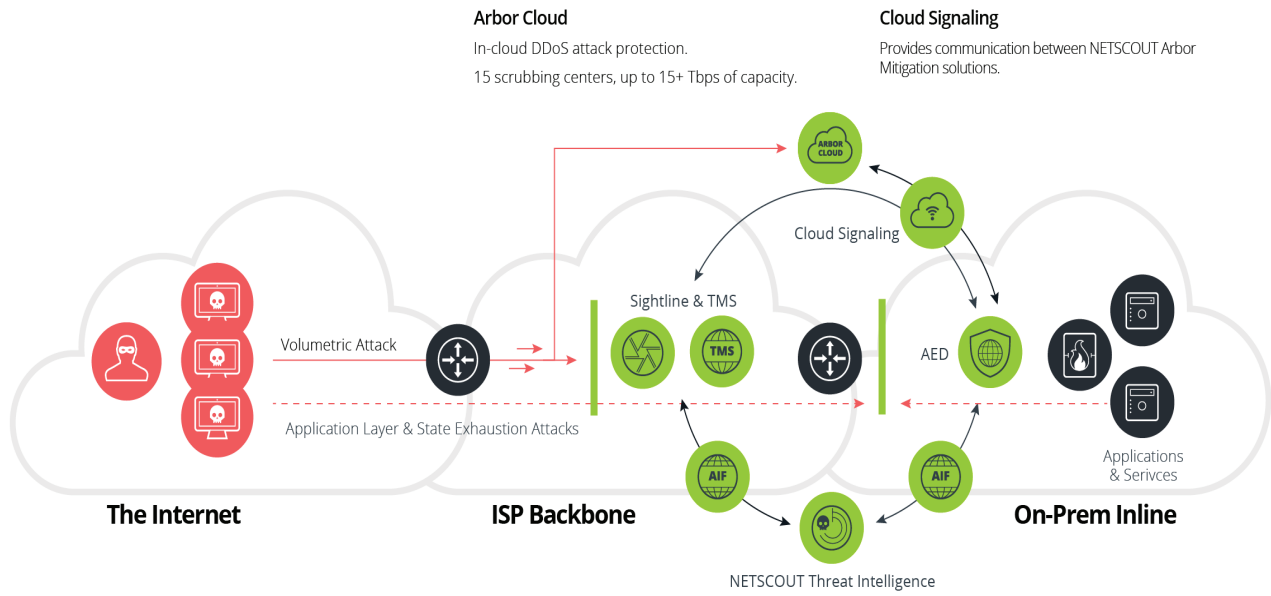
Arbor Cloud
In-cloud DDoS attack protection.
15 scrubbing centers, up to 15+ Tbps of capacity.

Cloud Signaling
Provides communication between NETSCOUT Arbor Mitigation solutions.

ARBOR CLOUD

Cloud Signaling

Sightline & TMS

TMS

AED

Volumetric Attack

Application Layer & State Exhaustion Attacks

AIF

AIF

Applications & Serivces

The Internet

ISP Backbone

On-Prem Inline

NETSCOUT Threat Intelligence